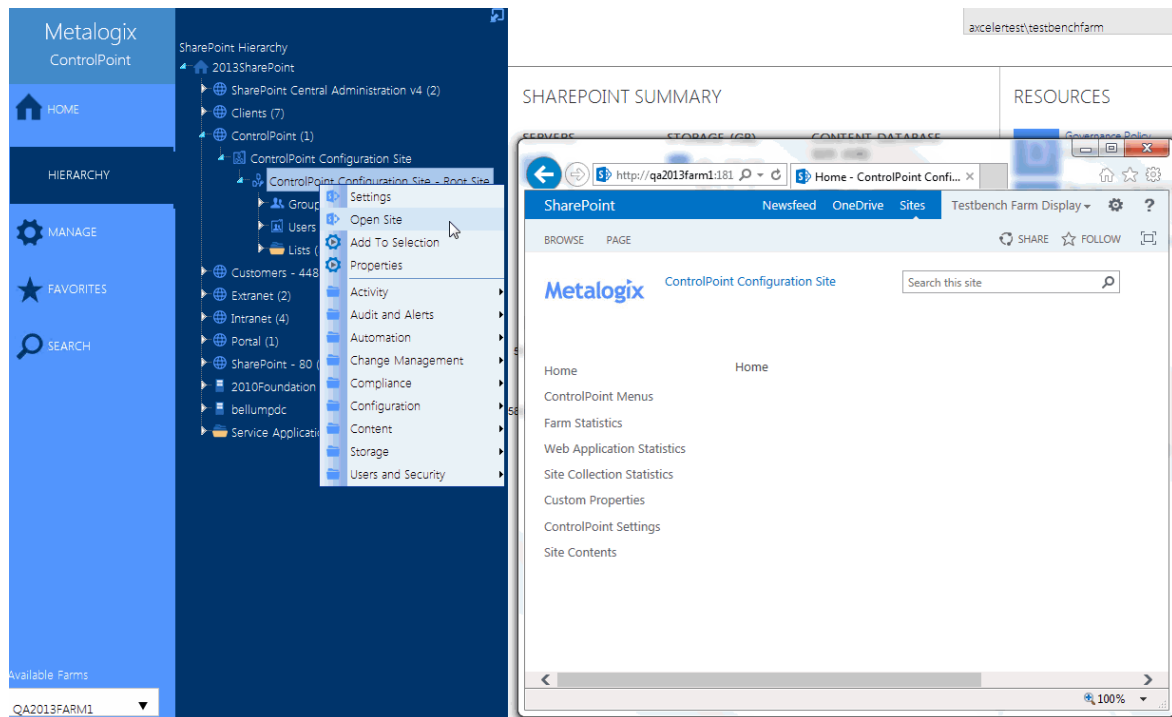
Metalogix
ControlPoint

HOME

HIERARCHY

MANAGE

FAVORITES

SEARCH

Available Farms
QA2013FARM1

SharePoint Hierarchy
2013SharePoint
SharePoint Central Administration v4 (2)
Clients (7)
ControlPoint (1)
ControlPoint Configuration Site
ControlPoint Configuration Site - Root Site
Group
Users
Lists (
Customers - 448
Extranet (2)
Intranet (4)
Portal (1)
SharePoint - 80 (
2010Foundation
bellumpdc
Service Applicatio

Settings
Open Site
Add To Selection
Properties
Activity
Audit and Alerts
Automation
Change Management
Compliance
Configuration
Content
Storage
Users and Security

axcelertest\testbenchfarm

SHAREPOINT SUMMARY
SERVERS STORAGE (GB) CONTENT DATABASE

RESOURCES
Governance Policy

http://qa2013farm1:181
Home - ControlPoint Confi...

SharePoint Newsfeed OneDrive Sites Testbench Farm Display ?
BROWSE PAGE SHARE FOLLOW

Metalogix ControlPoint Configuration Site
Search this site

Home
ControlPoint Menus
Farm Statistics
Web Application Statistics
Site Collection Statistics
Custom Properties
ControlPoint Settings
Site Contents

Home

100%